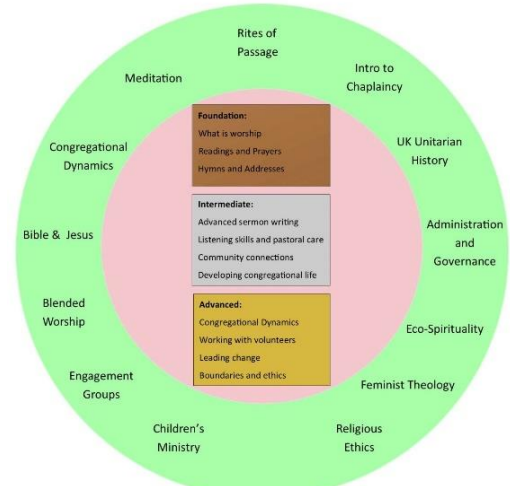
Rites of Passage

Intro to Chaplaincy

UK Unitarian History

Administration and Governance

Eco-Spirituality

Feminist Theology

Religious Ethics

Children's Ministry

Engagement Groups

Blended Worship

Bible & Jesus

Congregational Dynamics

Meditation

Foundation:
What is worship
Readings and Prayers
Hymns and Addresses

Intermediate:
Advanced sermon writing
Listening skills and pastoral care
Community connections
Developing congregational life

Advanced:
Congregational Dynamics
Working with volunteers
Leading change
Boundaries and ethics